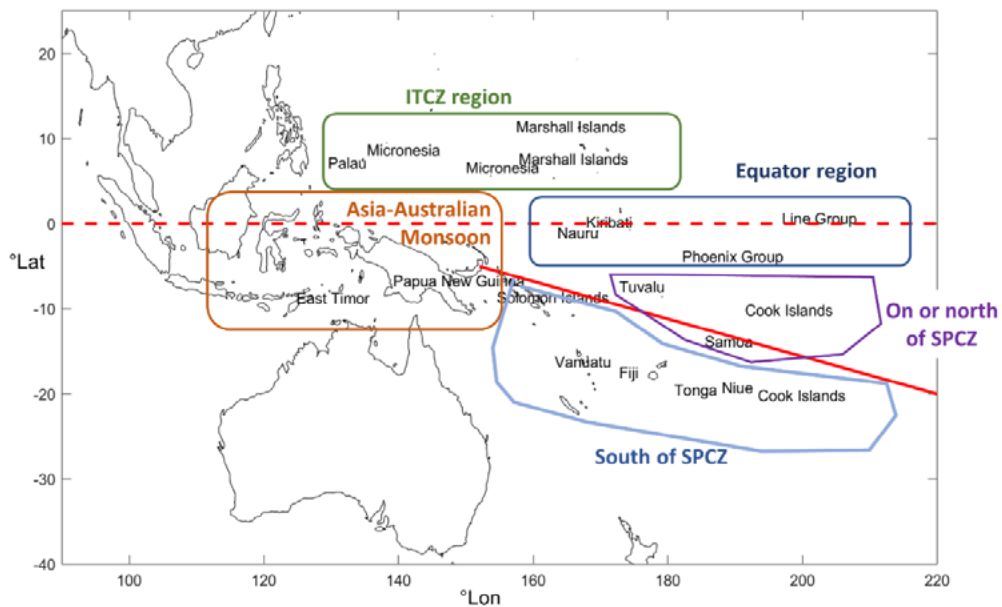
ITCZ region

Marshall Islands

Micronesia

Palau

Micronesia

Marshall Islands

Equator region

Asia-Australian Monsoon

Kiribati

Line Group

Nauru

Phoenix Group

Papua New Guinea

East Timor

Solomon Islands

Tuvalu

Cook Islands

On or north of SPCZ

Samoa

Vanuatu

Fiji

Tonga

Niue

Cook Islands

South of SPCZ

20

10

0

-10

-20

-30

-40

°Lat

100

120

140

160

180

200

220

°Lon